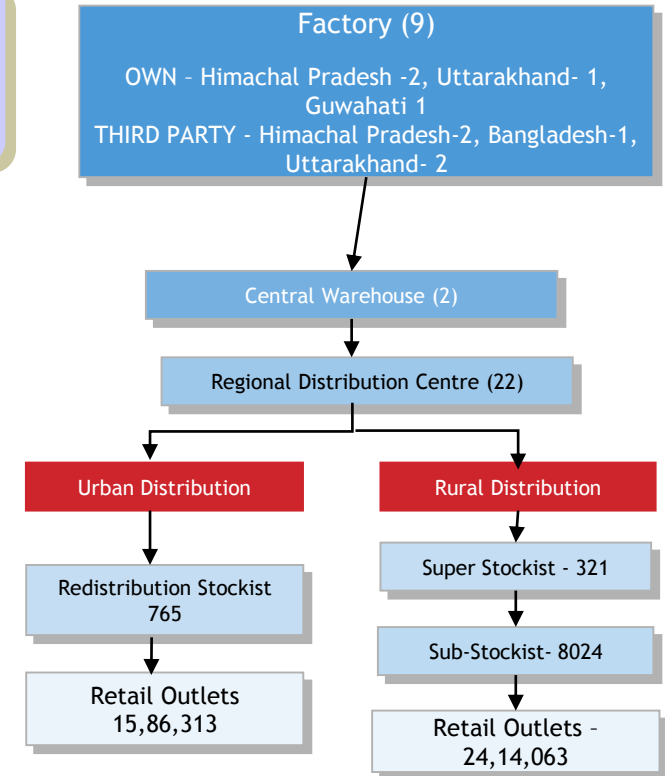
Factory (9)

OWN – Himachal Pradesh -2, Uttarakhand- 1, Guwahati 1
THIRD PARTY - Himachal Pradesh-2, Bangladesh-1, Uttarakhand- 2

Central Warehouse (2)

Regional Distribution Centre (22)

Urban Distribution

Rural Distribution

Redistribution Stockist 765

Retail Outlets 15,86,313

Super Stockist - 321

Sub-Stockist- 8024

Retail Outlets – 24,14,063